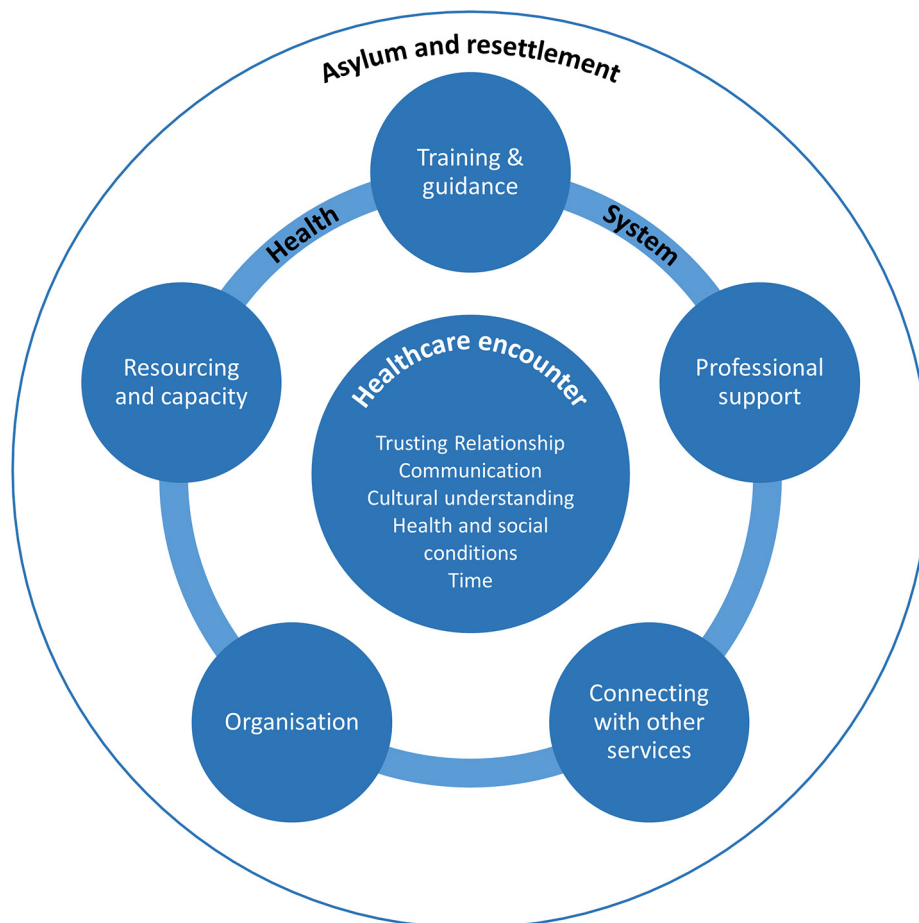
Asylum and resettlement

Training & guidance

Health

System

Resourcing and capacity

Healthcare encounter

Trusting Relationship
Communication
Cultural understanding
Health and social conditions
Time

Professional support

Organisation

Connecting with other services